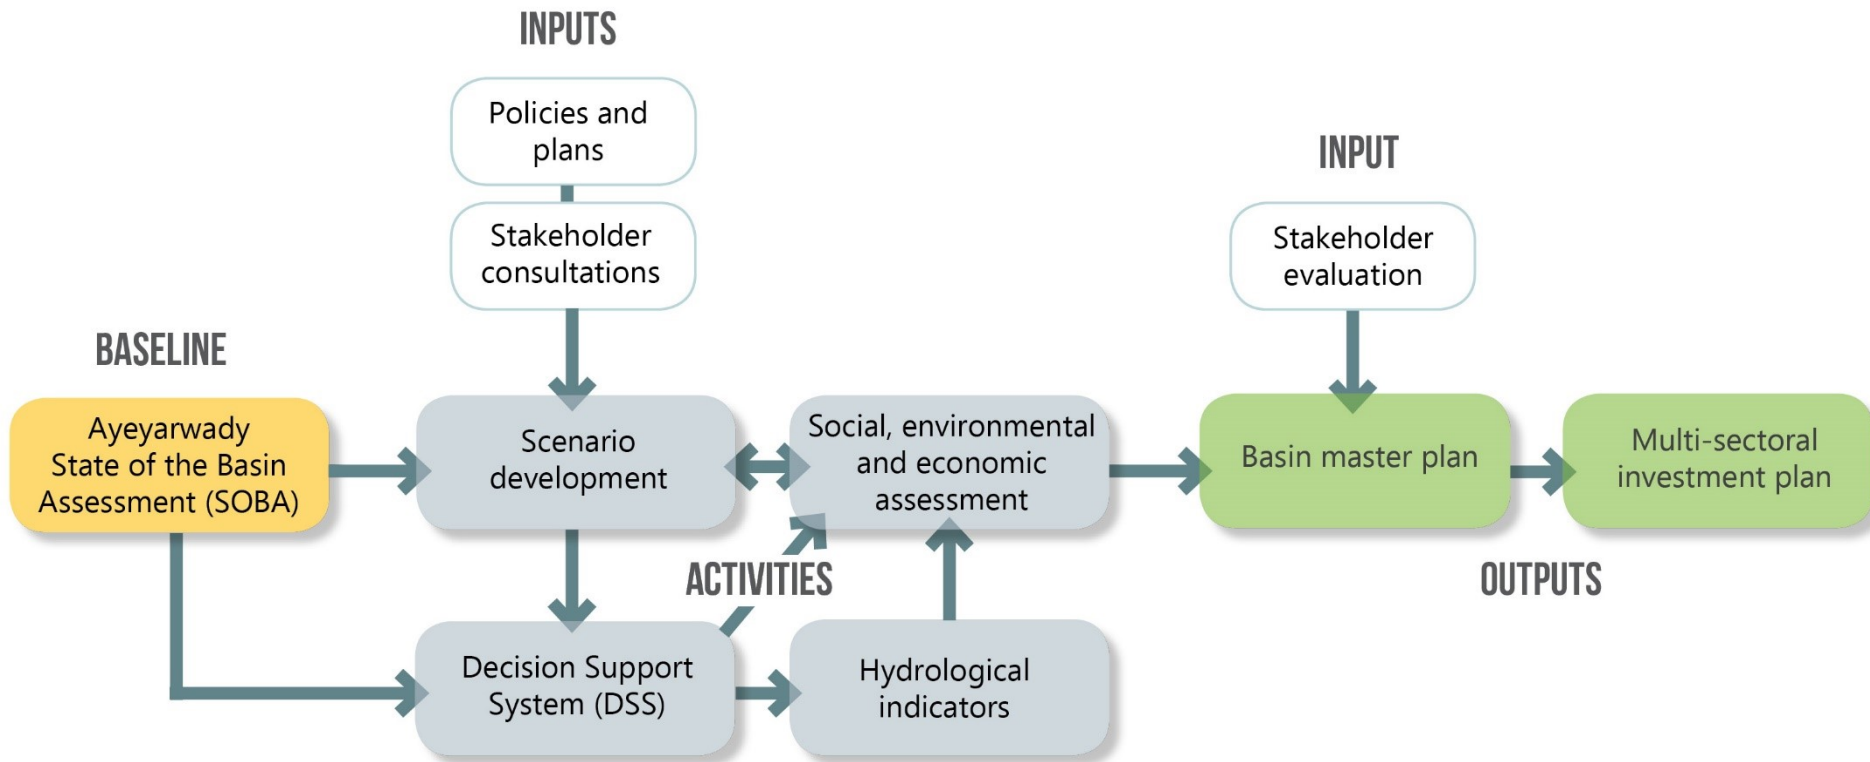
INPUTS

Policies and plans

Stakeholder consultations

INPUT

Stakeholder evaluation

BASELINE

Ayeyarwady State of the Basin Assessment (SOBA)

Scenario development

Social, environmental and economic assessment

Basin master plan

Multi-sectoral investment plan

ACTIVITIES

OUTPUTS

Decision Support System (DSS)

Hydrological indicators